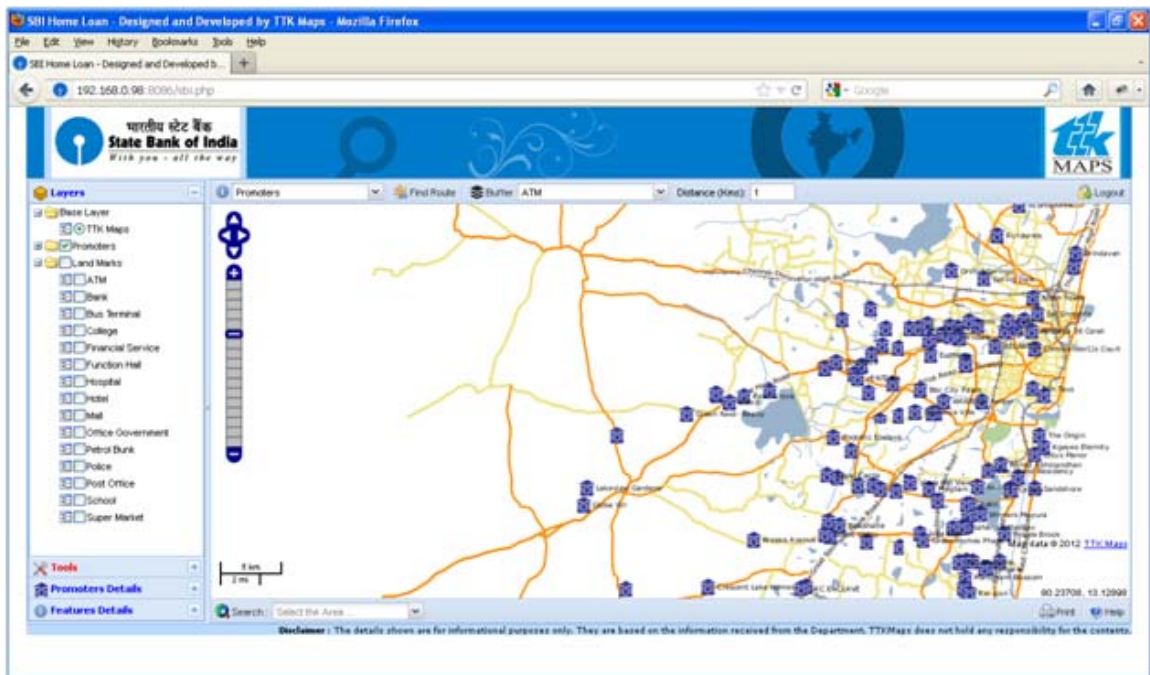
SBI Home Loan - Designed and Developed by TTK Maps - Mozilla Firefox

File Edit View History Bookmarks Tools Help

SBI Home Loan - Designed and Developed b...

192.168.0.98:8086/sbi.php

Google

भारतीय स्टेट बैंक
State Bank of India
With you - all the way

MAPS

Layers

Base Layer
TTK Maps
Promoters
Land Marks
ATM
Bank
Bus Terminal
College
Financial Service
Function Hall
Hospital
Hotel
Mall
Office Government
Petrol Bunk
Police
Post Office
School
Super Market

Promoters | Find Route | Buffer: ATM | Distance (Kms): 1 | Logout

Map data © 2012 TTK Maps

5 km
2 mi

80.23708, 13.12999

Tools
Promoters Details
Features Details

Search: Select the Area...

Print | Help

Disclaimer : The details shown are for informational purposes only. They are based on the information received from the Department. TTKMaps does not hold any responsibility for the contents.